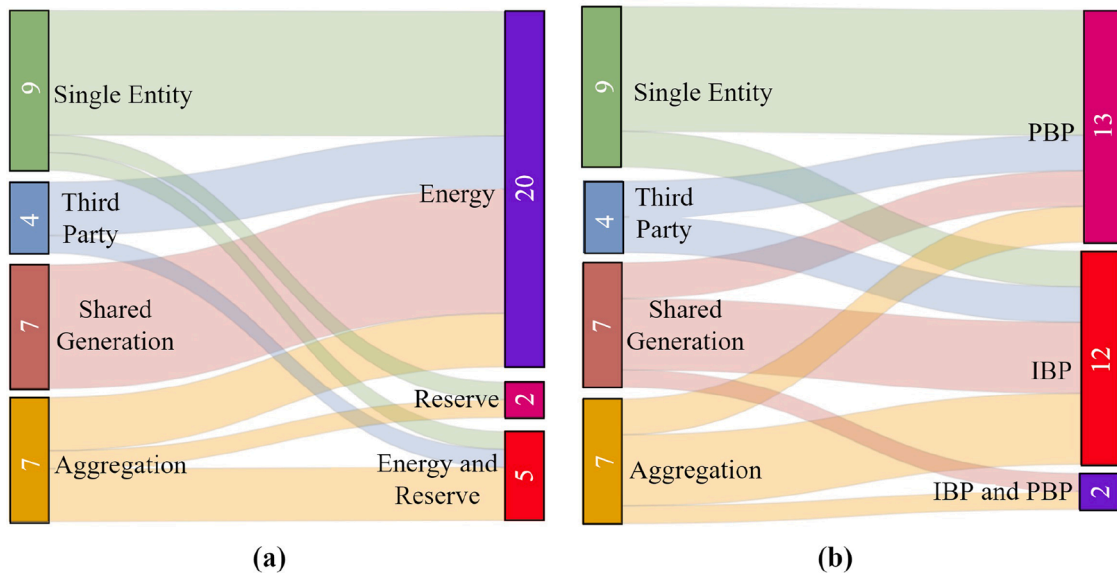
9 Single Entity

4 Third Party

7 Shared Generation

7 Aggregation

Energy 20

Reserve 2

Energy and Reserve 5

(a)

9 Single Entity

4 Third Party

7 Shared Generation

7 Aggregation

PBP 13

IBP 12

IBP and PBP 2

(b)